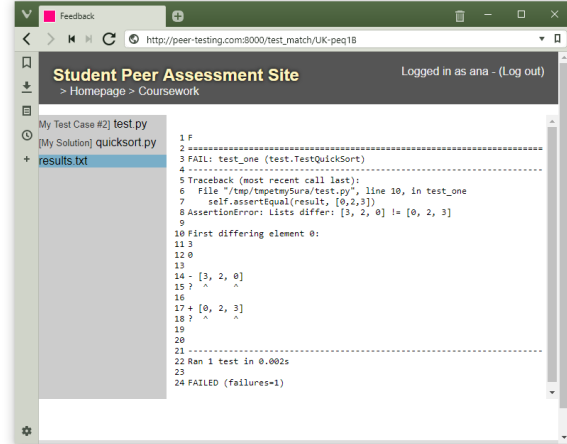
Feedback

http://peer-testing.com:8000/test_match/UK-peq1B

Student Peer Assessment Site
> Homepage > Coursework

Logged in as ana - (Log out)

[My Test Case #2] test.py
[My Solution] quicksort.py
results.txt

1 F
2 ======================================================================
3 FAIL: test_one (test.TestQuickSort)
4 ----------------------------------------------------------------------
5 Traceback (most recent call last):
6   File "/tmp/tmpetmy5ura/test.py", line 10, in test_one
7     self.assertEqual(result, [0,2,3])
8 AssertionError: Lists differ: [3, 2, 0] != [0, 2, 3]
9
10 First differing element 0:
11 3
12 0
13
14 - [3, 2, 0]
15 ?  ^     ^
16
17 + [0, 2, 3]
18 ?  ^     ^
19
20
21 ----------------------------------------------------------------------
22 Ran 1 test in 0.002s
23
24 FAILED (failures=1)